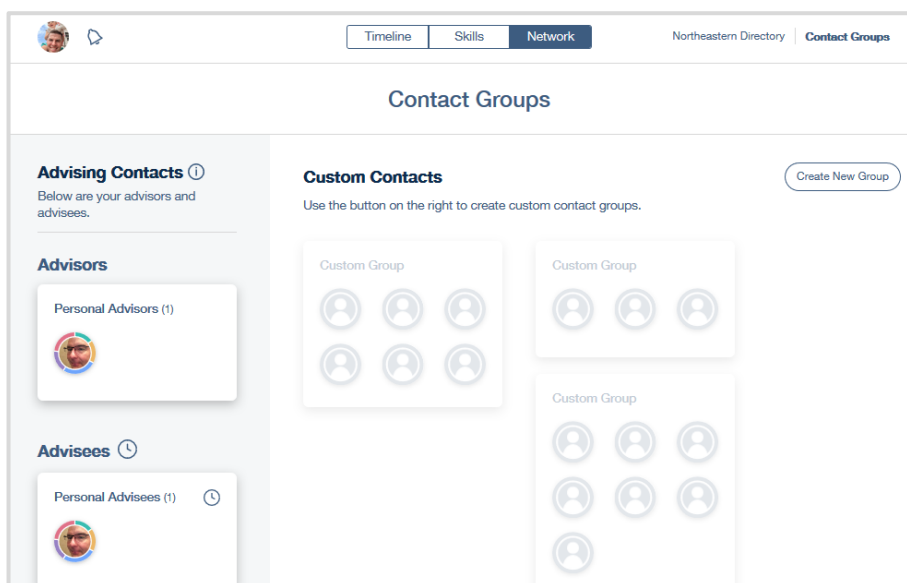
Timeline | Skills | Network

Northeastern Directory | Contact Groups

Contact Groups

Advising Contacts ⓘ
Below are your advisors and advisees.

Advisors

Personal Advisors (1)

Advisees

Personal Advisees (1)

Custom Contacts
Use the button on the right to create custom contact groups.

Create New Group

Custom Group

Custom Group

Custom Group